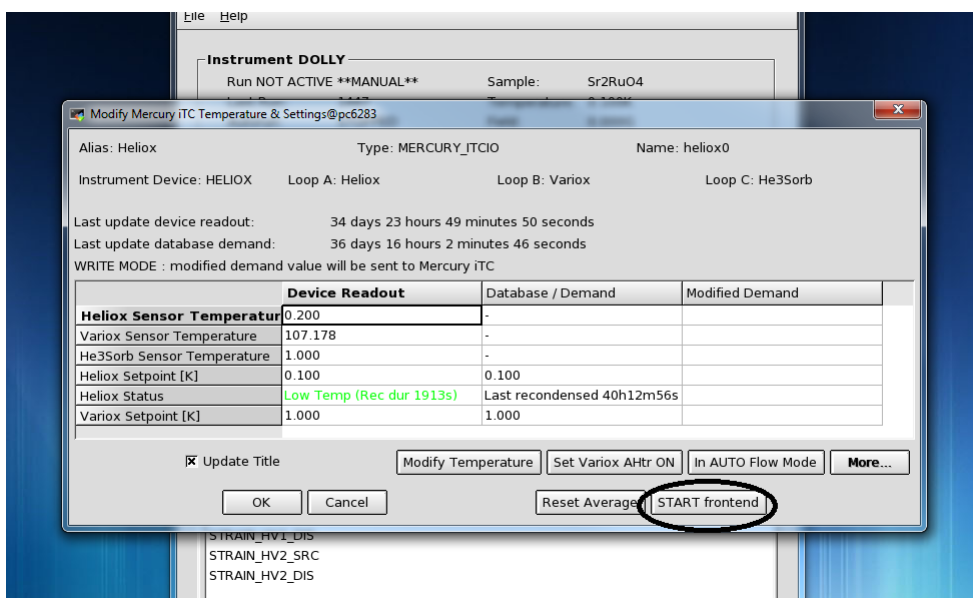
File Help

Instrument DOLLY

Run NOT ACTIVE **MANUAL** Sample: Sr2RuO4

Modify Mercury iTC Temperature & Settings@pc6283

Alias: Heliox Type: MERCURY_ITCIO Name: heliox0

Instrument Device: HELIOX Loop A: Heliox Loop B: Variox Loop C: He3Sorb

Last update device readout: 34 days 23 hours 49 minutes 50 seconds

Last update database demand: 36 days 16 hours 2 minutes 46 seconds

WRITE MODE : modified demand value will be sent to Mercury iTC

| | Device Readout | Database / Demand | Modified Demand |
|---|---|---|---|
| Heliox Sensor Temperatur | 0.200 | - | |
| Variox Sensor Temperature | 107.178 | - | |
| He3Sorb Sensor Temperature | 1.000 | - | |
| Heliox Setpoint [K] | 0.100 | 0.100 | |
| Heliox Status | Low Temp (Rec dur 1913s) | Last recondensed 40h12m56s | |
| Variox Setpoint [K] | 1.000 | 1.000 | |

☒ Update Title

Modify Temperature | Set Variox AHtr ON | In AUTO Flow Mode | More...

OK | Cancel | Reset Average | START frontend

STRAIN_HV1_DIS
STRAIN_HV2_SRC
STRAIN_HV2_DIS